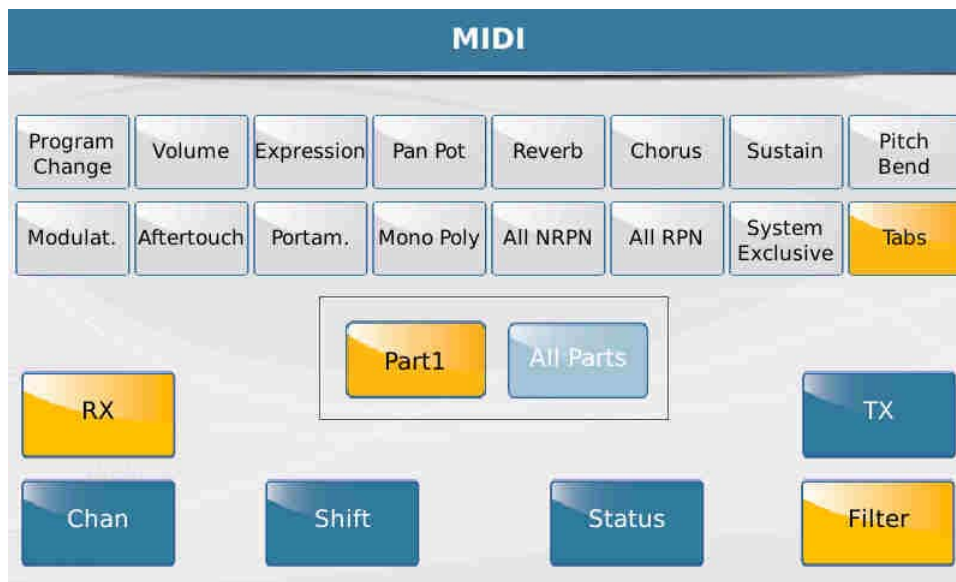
MIDI

Program Change
Volume
Expression
Pan Pot
Reverb
Chorus
Sustain
Pitch Bend

Modulat.
Aftertouch
Portam.
Mono Poly
All NRPN
All RPN
System Exclusive
Tabs

Part1
All Parts

RX
TX

Chan
Shift
Status
Filter